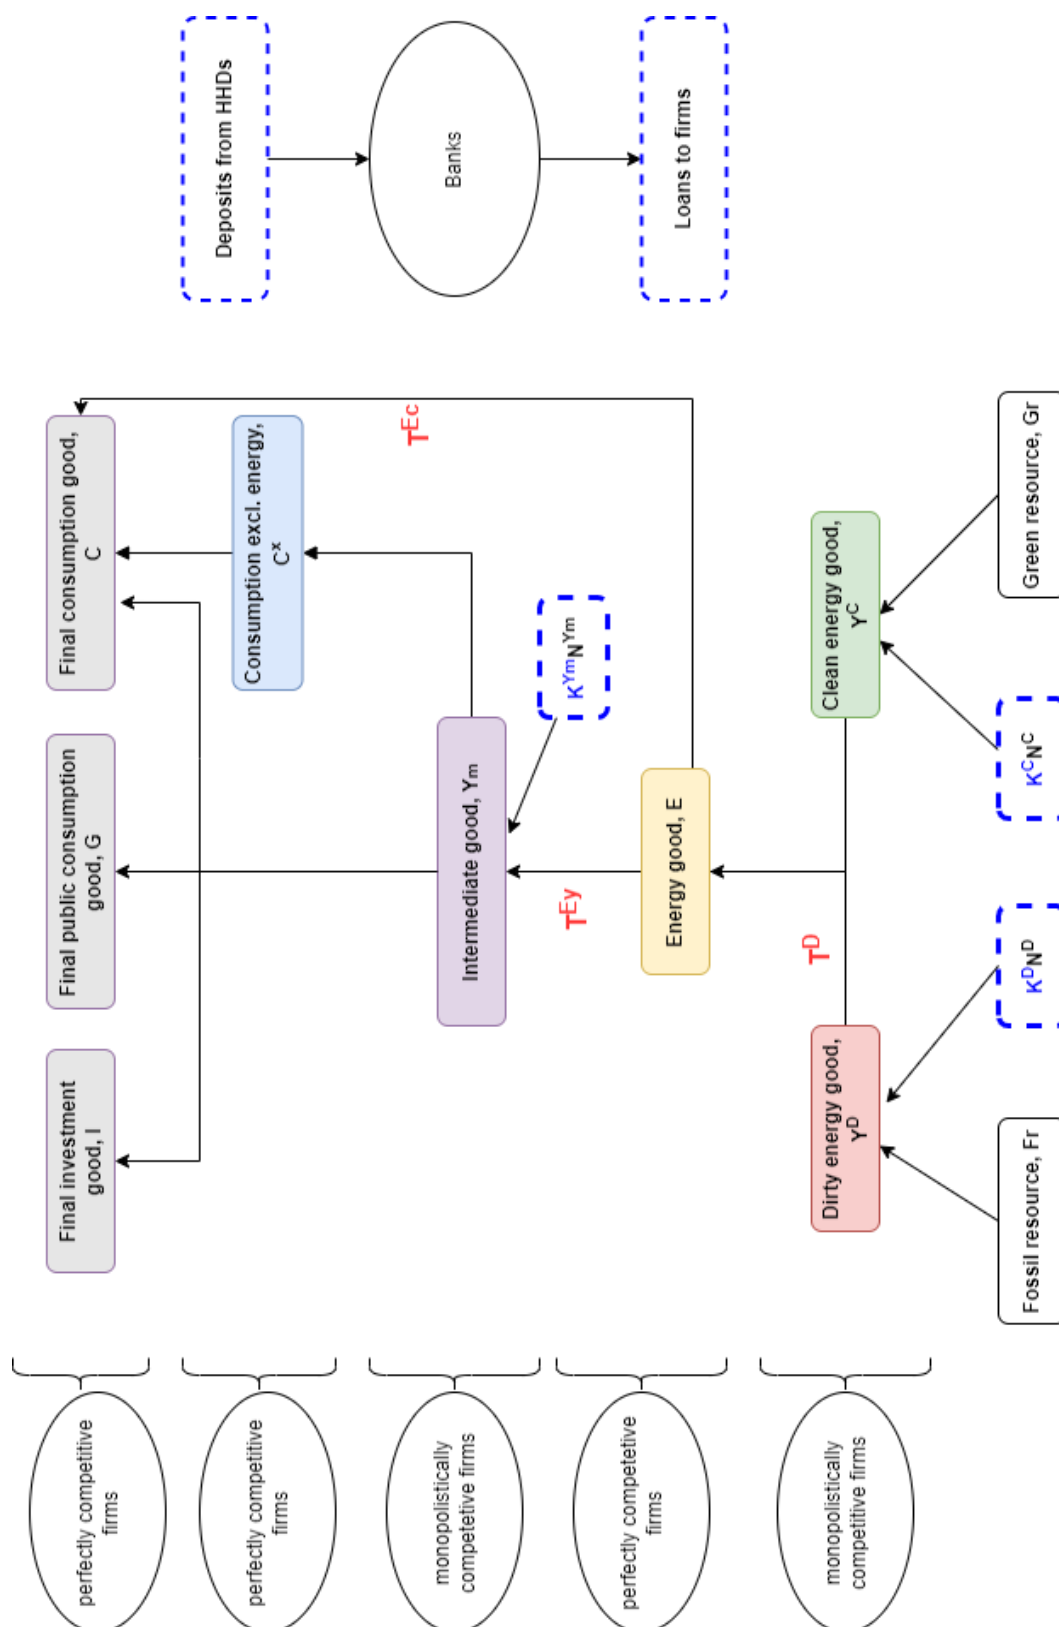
Deposits from HHDs

Banks

Loans to firms

Final consumption good, C

Consumption excl. energy, $C^x$

$T^{Ec}$

Final public consumption good, G

Final investment good, I

$K^{Ym}N^{Ym}$

Intermediate good, Ym

$T^{Ey}$

Energy good, E

$T^D$

Clean energy good, $Y^C$

Dirty energy good, $Y^D$

Green resource, Gr

$K^CN^C$

$K^DN^D$

Fossil resource, Fr

perfectly competitive firms

perfectly competitive firms

monopolistically competetive firms

perfectly competetive firms

monopolistically competitive firms